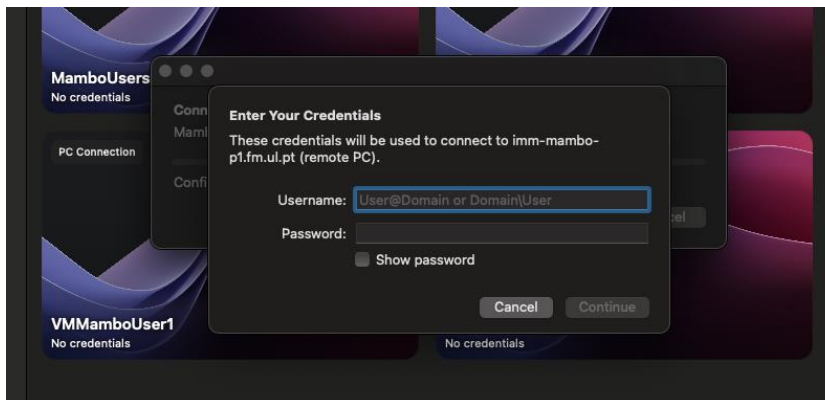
MamboUsers
No credentials

PC Connection

Conn
Mam

Confi

cel

Enter Your Credentials

These credentials will be used to connect to imm-mambo-p1.fm.ul.pt (remote PC).

Username: User@Domain or Domain\User

Password:

Show password

Cancel Continue

VMMamboUser1
No credentials

No credentials